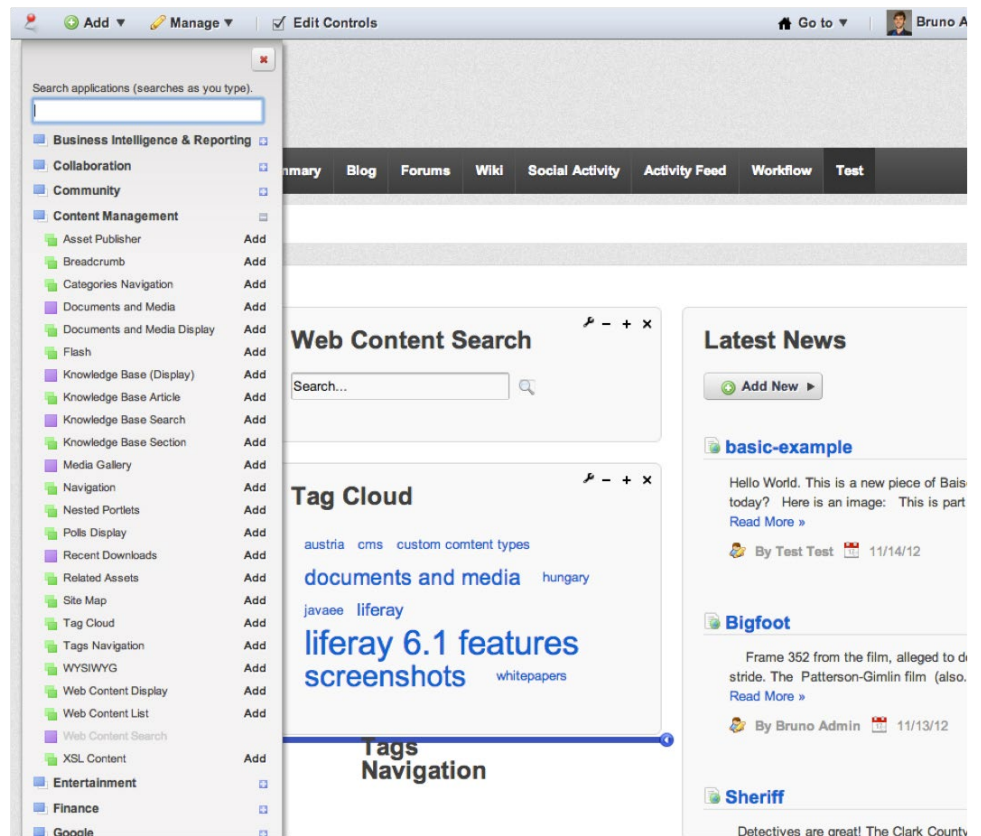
Add ▼ Manage ▼ Edit Controls

Go to ▼ Bruno A

×

Search applications (searches as you type).

Business Intelligence & Reporting
Collaboration
Community
Content Management
Asset Publisher Add
Breadcrumb Add
Categories Navigation Add
Documents and Media Add
Documents and Media Display Add
Flash Add
Knowledge Base (Display) Add
Knowledge Base Article Add
Knowledge Base Search Add
Knowledge Base Section Add
Media Gallery Add
Navigation Add
Nested Portlets Add
Polls Display Add
Recent Downloads Add
Related Assets Add
Site Map Add
Tag Cloud Add
Tags Navigation Add
WYSIWYG Add
Web Content Display Add
Web Content List Add
Web Content Search
XSL Content Add
Entertainment
Finance
Google

mmary Blog Forums Wiki Social Activity Activity Feed Workflow Test

Web Content Search

Search...

Tag Cloud

austria cms custom comtent types
documents and media hungary
javaee liferay
liferay 6.1 features
screenshots whitepapers

Tags Navigation

Latest News

Add New ►

basic-example

Hello World. This is a new piece of Bais today? Here is an image: This is part
Read More »

By Test Test 11/14/12

Bigfoot

Frame 352 from the film, alleged to d stride. The Patterson-Gimlin film (also.
Read More »

By Bruno Admin 11/13/12

Sheriff

Detectives are great! The Clark County